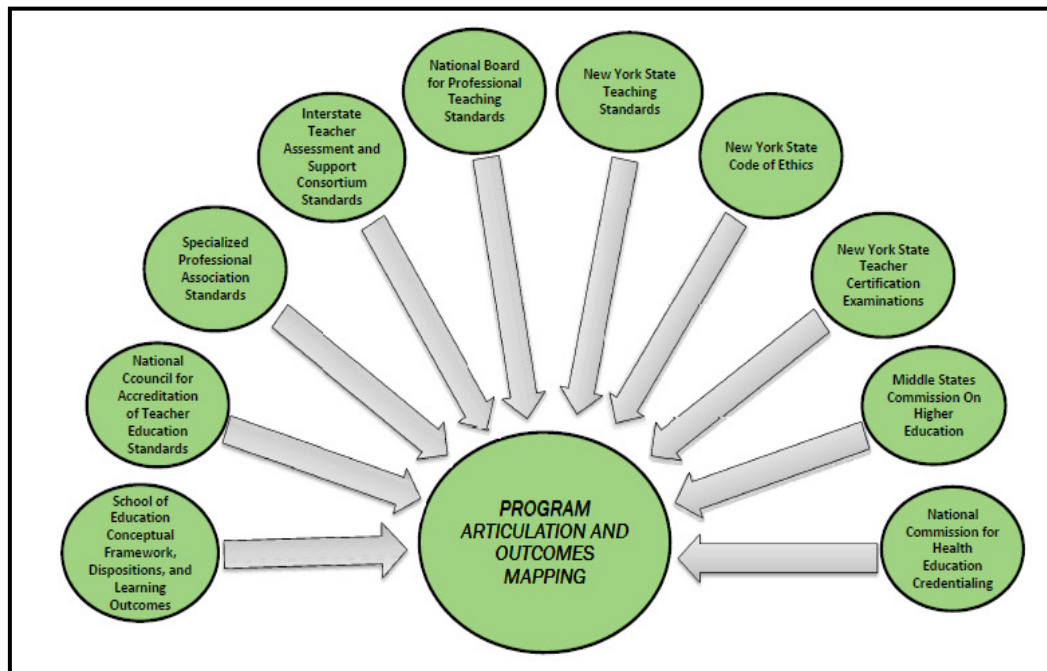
National Board for Professional Teaching Standards

New York State Teaching Standards

Interstate Teacher Assessment and Support Consortium Standards

New York State Code of Ethics

Specialized Professional Association Standards

New York State Teacher Certification Examinations

National Ccouncil for Accreditation of Teacher Education Standards

Middle States Commission On Higher Education

School of Education Conceptual Framework, Dispositions, and Learning Outcomes

PROGRAM ARTICULATION AND OUTCOMES MAPPING

National Commission for Health Education Credentialing